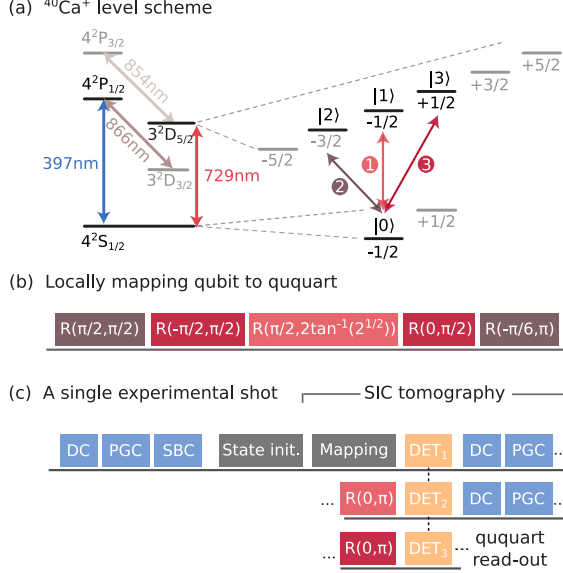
(a) $^{40}Ca^{+}$ level scheme

$4^2P_{3/2}$

$4^2P_{1/2}$

854nm

866nm

$3^2D_{5/2}$

$3^2D_{3/2}$

397nm

729nm

$4^2S_{1/2}$

-5/2

|2⟩
-3/2

|1⟩
-1/2

|3⟩
+1/2

+3/2

+5/2

1

2

3

|0⟩
-1/2

+1/2

(b) Locally mapping qubit to ququart

R(π/2,π/2) R(-π/2,π/2) R(π/2,2tan$^{-1}$($2^{1/2}$)) R(0,π/2) R(-π/6,π)

(c) A single experimental shot

SIC tomography

DC PGC SBC State init. Mapping DET$_1$ DC PGC ..

... R(0,π) DET$_2$ DC PGC ..

... R(0,π) DET$_3$ ... ququart read-out